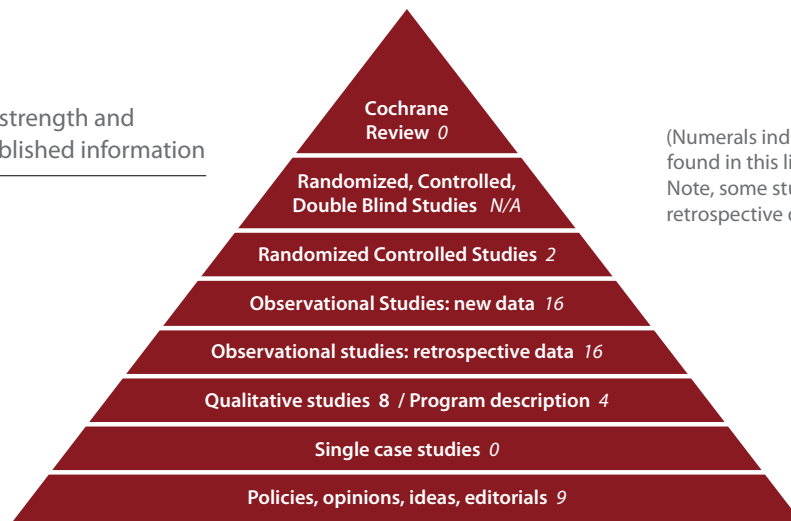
strength and
blished information

Cochrane Review *0*

Randomized, Controlled, Double Blind Studies *N/A*

Randomized Controlled Studies *2*

Observational Studies: new data *16*

Observational studies: retrospective data *16*

Qualitative studies 8 / Program description *4*

Single case studies *0*

Policies, opinions, ideas, editorials *9*

(Numerals ind
found in this li
Note, some stu
retrospective d